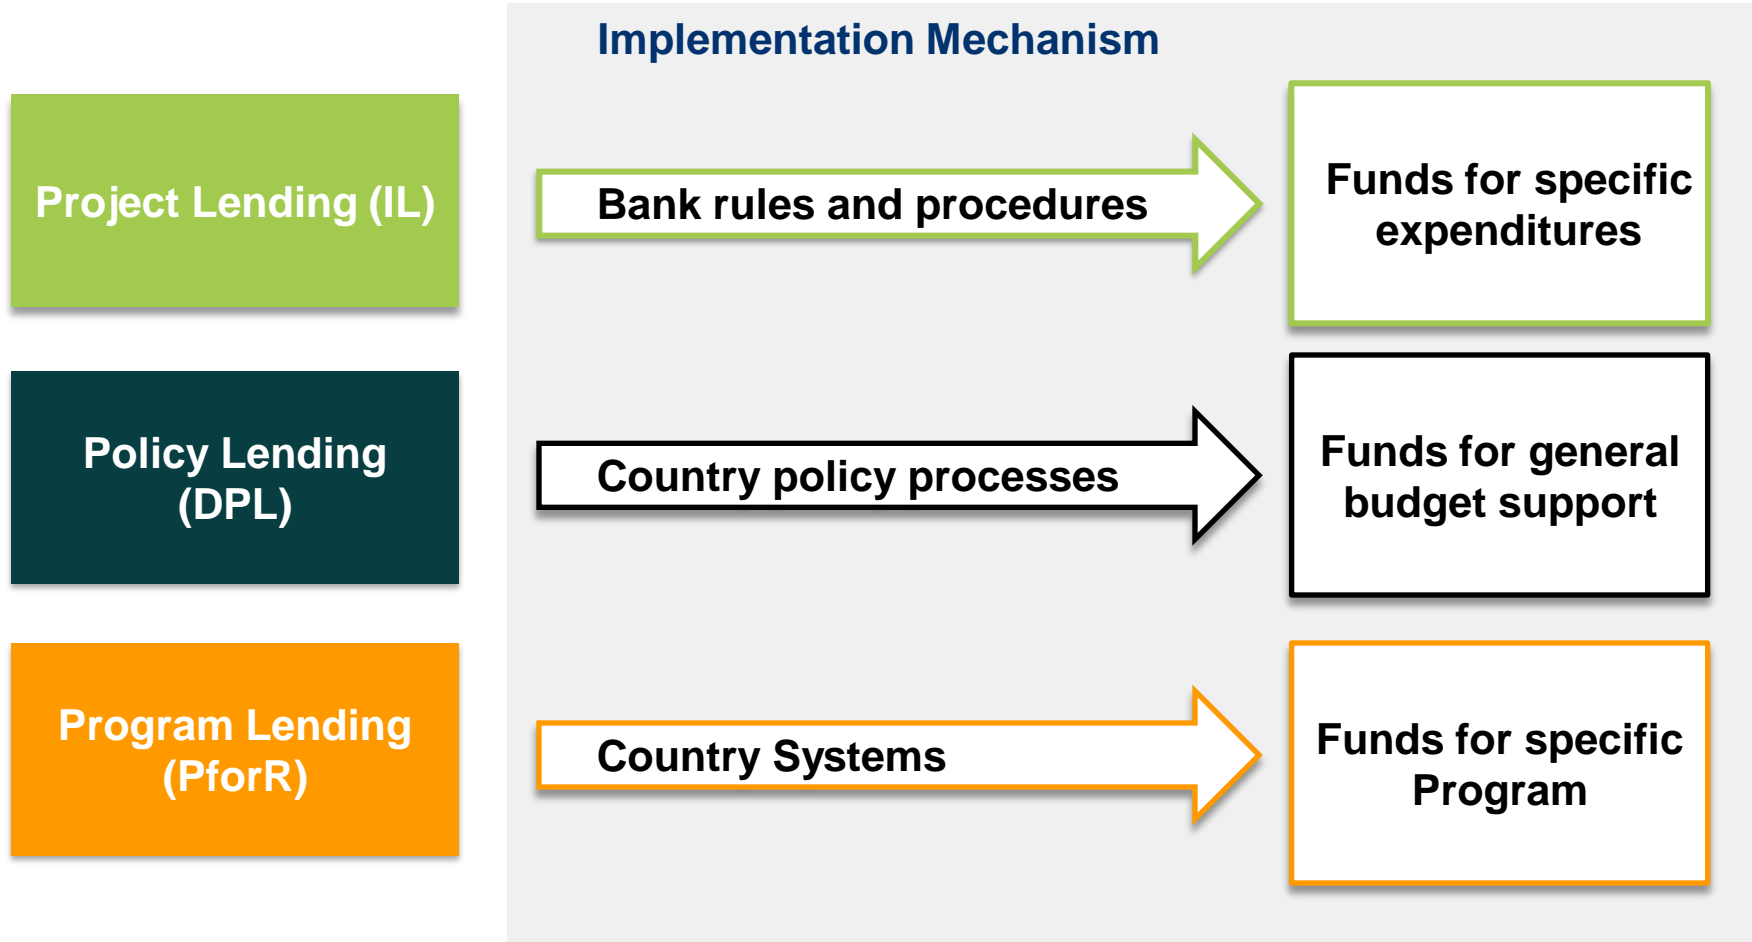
Implementation Mechanism

Project Lending (IL)

Bank rules and procedures

Funds for specific expenditures

Policy Lending (DPL)

Country policy processes

Funds for general budget support

Program Lending (PforR)

Country Systems

Funds for specific Program